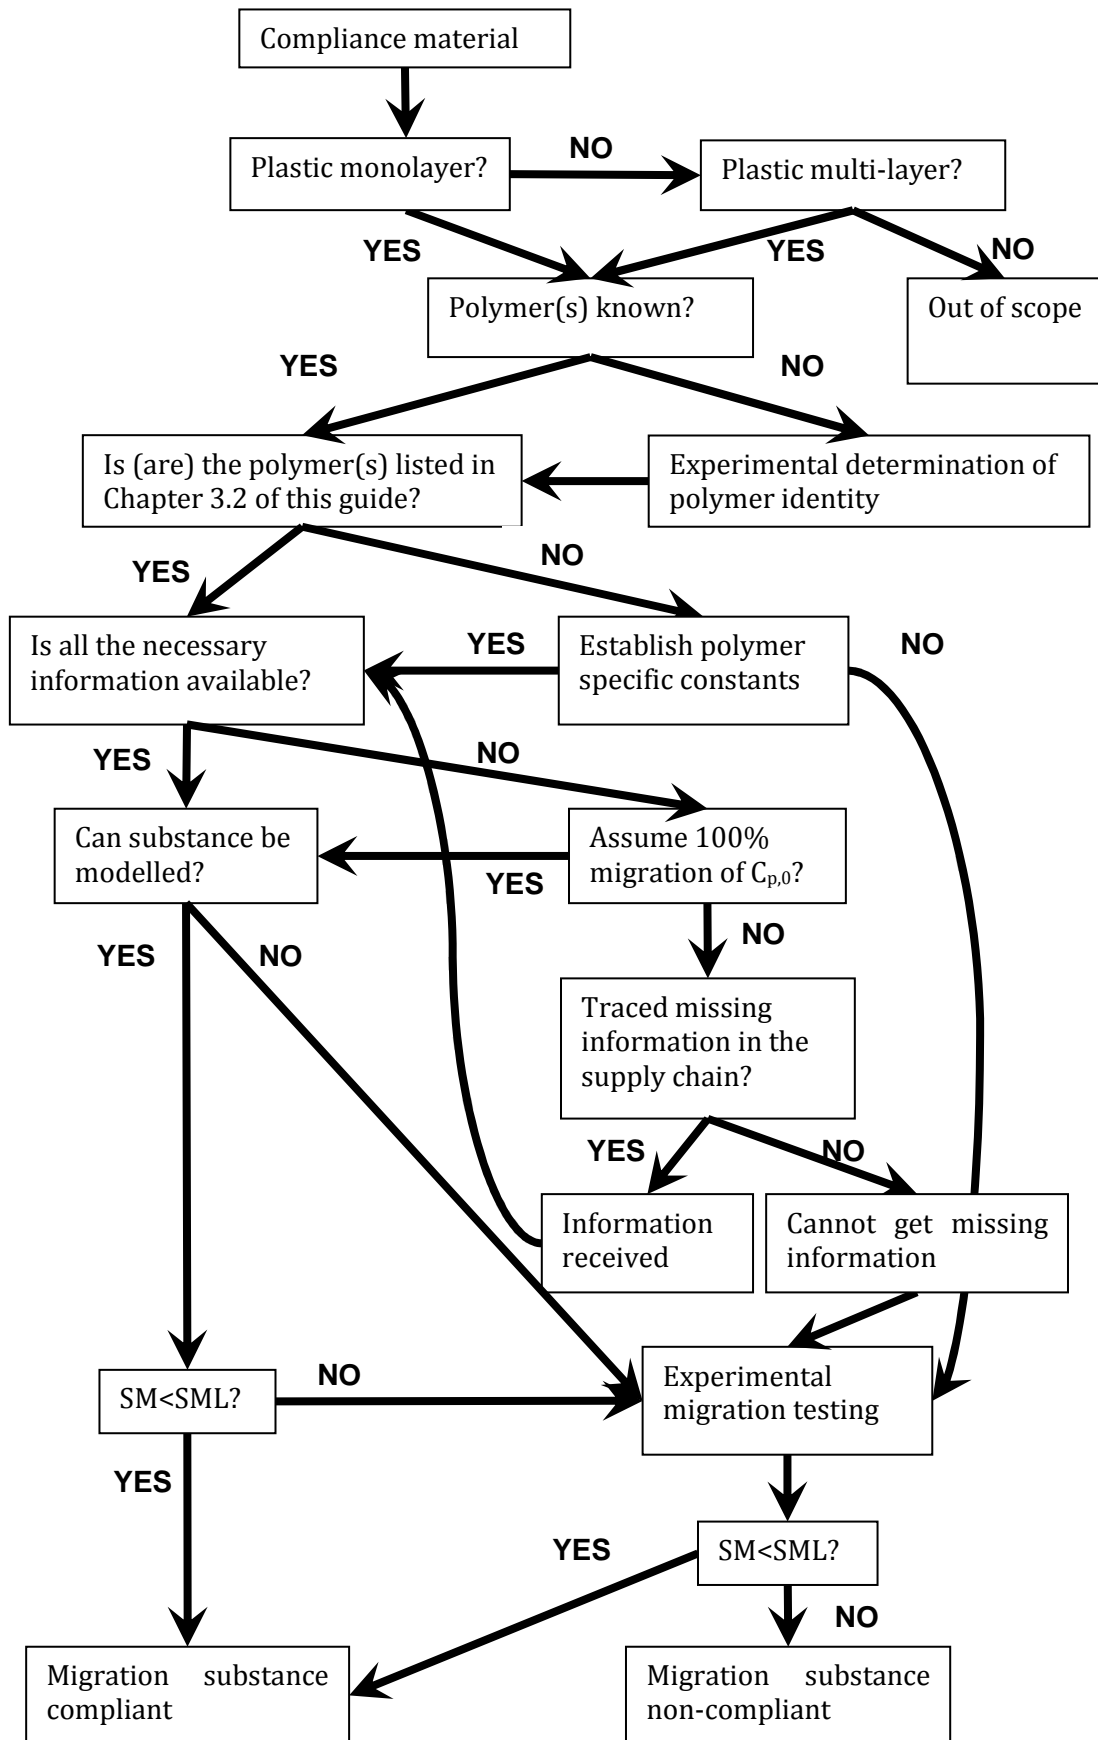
Compliance material

Plastic monolayer?

NO

Plastic multi-layer?

YES

YES

NO

Polymer(s) known?

Out of scope

YES

NO

Is (are) the polymer(s) listed in Chapter 3.2 of this guide?

Experimental determination of polymer identity

YES

NO

Is all the necessary information available?

YES

Establish polymer specific constants

NO

YES

NO

Can substance be modelled?

Assume 100% migration of $C_{p,0}$?

YES

YES

NO

NO

Traced missing information in the supply chain?

YES

NO

Information received

Cannot get missing information

SM<SML?

NO

Experimental migration testing

YES

YES

SM<SML?

NO

Migration substance compliant

Migration substance non-compliant